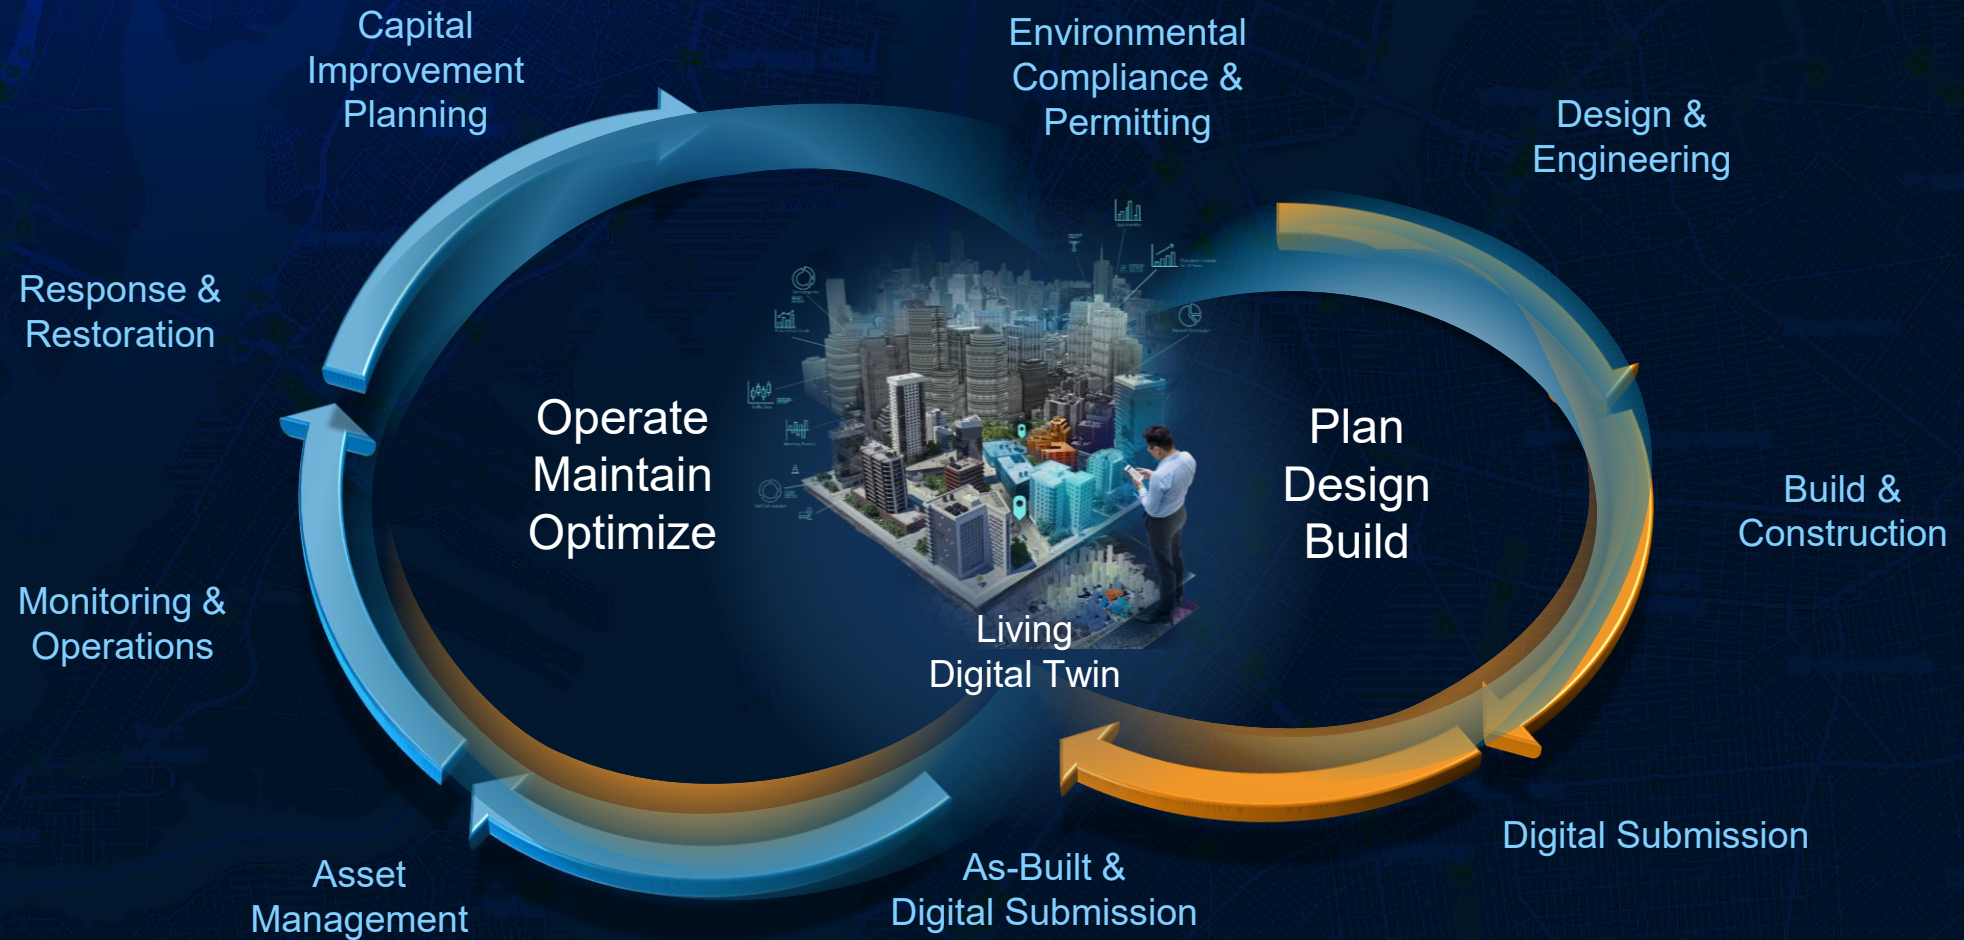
Capital Improvement Planning

Environmental Compliance & Permitting

Design & Engineering

Response & Restoration

Operate
Maintain
Optimize

Plan
Design
Build

Build & Construction

Monitoring & Operations

Living Digital Twin

Digital Submission

Asset Management

As-Built & Digital Submission